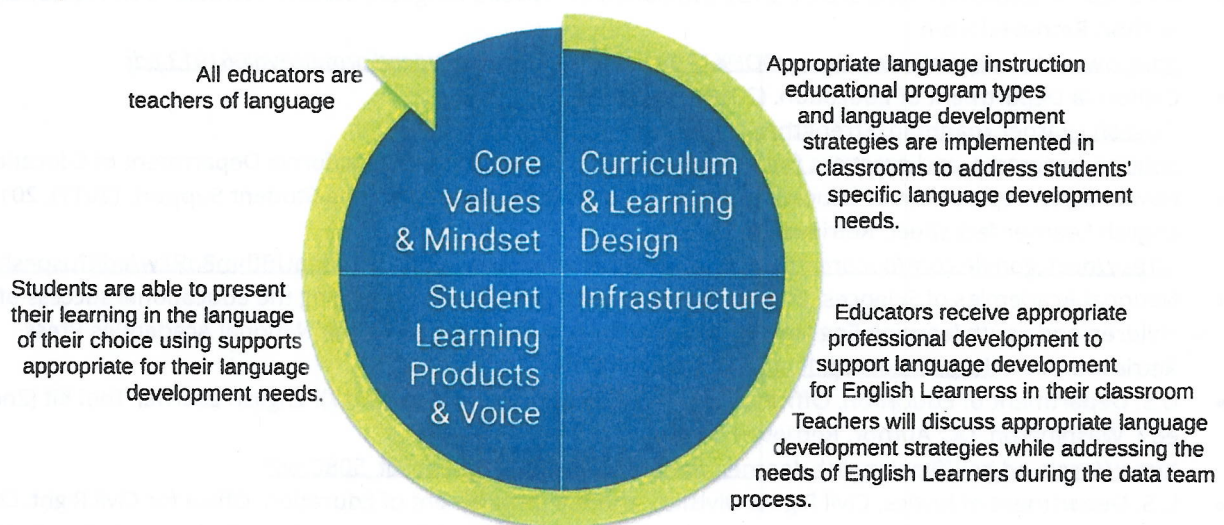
All educators are teachers of language

Core Values & Mindset

Curriculum & Learning Design

Student Learning Products & Voice

Infrastructure

Appropriate language instruction educational program types and language development strategies are implemented in classrooms to address students' specific language development needs.

Students are able to present their learning in the language of their choice using supports appropriate for their language development needs.

Educators receive appropriate professional development to support language development for English Learnerss in their classroom

Teachers will discuss appropriate language development strategies while addressing the needs of English Learners during the data team process.